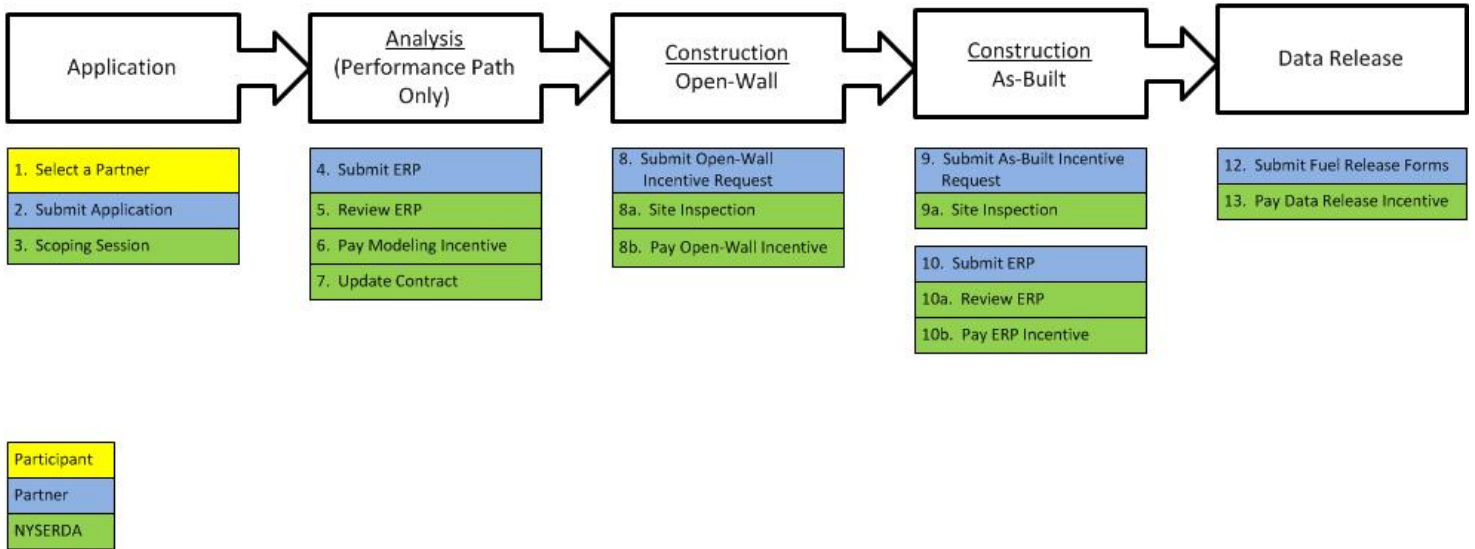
Application

Analysis (Performance Path Only)

Construction Open-Wall

Construction As-Built

Data Release

1. Select a Partner
2. Submit Application
3. Scoping Session

4. Submit ERP
5. Review ERP
6. Pay Modeling Incentive
7. Update Contract

8. Submit Open-Wall Incentive Request
8a. Site Inspection
8b. Pay Open-Wall Incentive

9. Submit As-Built Incentive Request
9a. Site Inspection

10. Submit ERP
10a. Review ERP
10b. Pay ERP Incentive

12. Submit Fuel Release Forms
13. Pay Data Release Incentive

Participant
Partner
NYSERDA